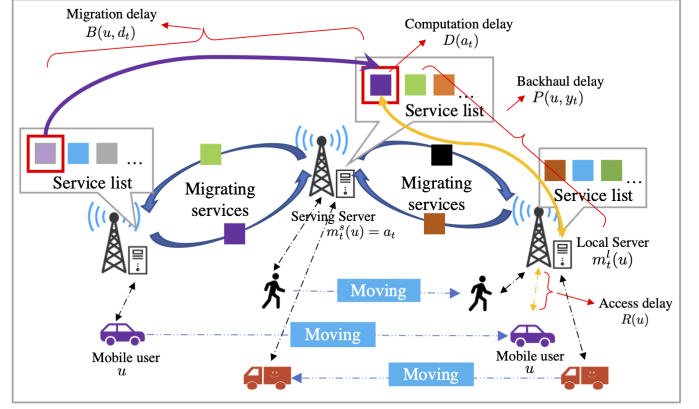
Migration delay
$B(u, d_t)$

Computation delay
$D(a_t)$

Backhaul delay
$P(u, y_t)$

Service list

Service list

Service list

Migrating services

Migrating services

Serving Server
$m_t^s(u) = a_t$

Local Server
$m_t^l(u)$

Moving

Moving

Moving

Access delay
$R(u)$

Mobile user
$u$

Mobile user
$u$